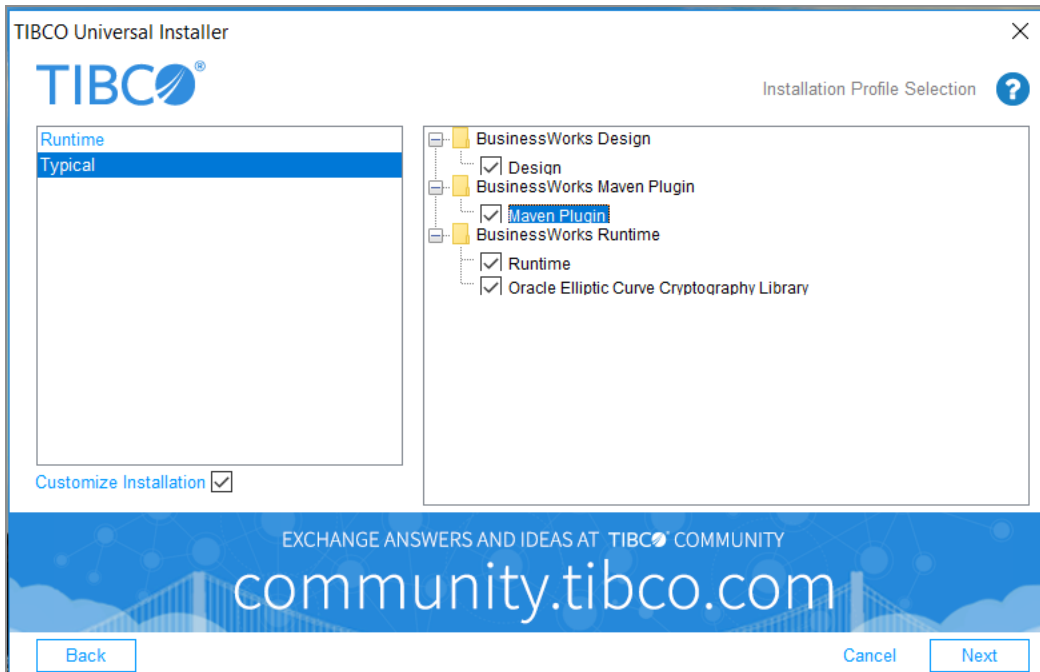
TIBCO Universal Installer

TIBCO®

Installation Profile Selection

?

Runtime
Typical

Customize Installation

BusinessWorks Design
Design
BusinessWorks Maven Plugin
Maven Plugin
BusinessWorks Runtime
Runtime
Oracle Elliptic Curve Cryptography Library

EXCHANGE ANSWERS AND IDEAS AT TIBCO COMMUNITY

community.tibco.com

Back

Cancel

Next